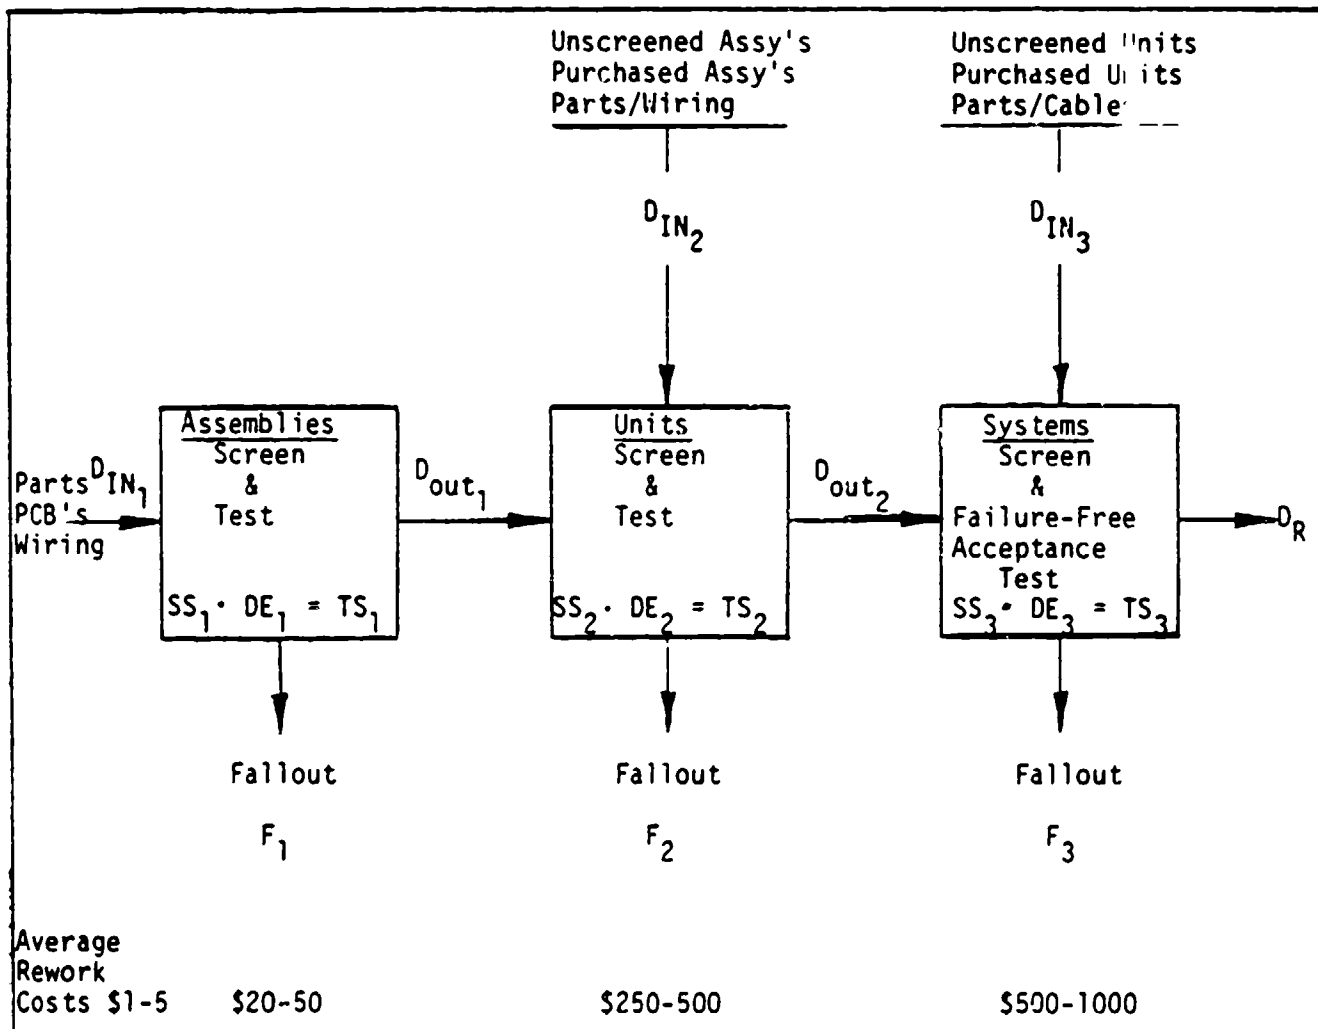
Unscreened Assy's
Purchased Assy's
Parts/Wiring

Unscreened Units
Purchased Units
Parts/Cable

$D_{IN_2}$

$D_{IN_3}$

Parts
PCB's
Wiring

$D_{IN_1}$

Assemblies
Screen
&
Test
$SS_1 \cdot DE_1 = TS_1$

$D_{out_1}$

Units
Screen
&
Test
$SS_2 \cdot DE_2 = TS_2$

$D_{out_2}$

Systems
Screen
&
Failure-Free
Acceptance
Test
$SS_3 \cdot DE_3 = TS_3$

$D_R$

Fallout
$F_1$

Fallout
$F_2$

Fallout
$F_3$

Average
Rework
Costs $1-5 $20-50 $250-500 $500-1000